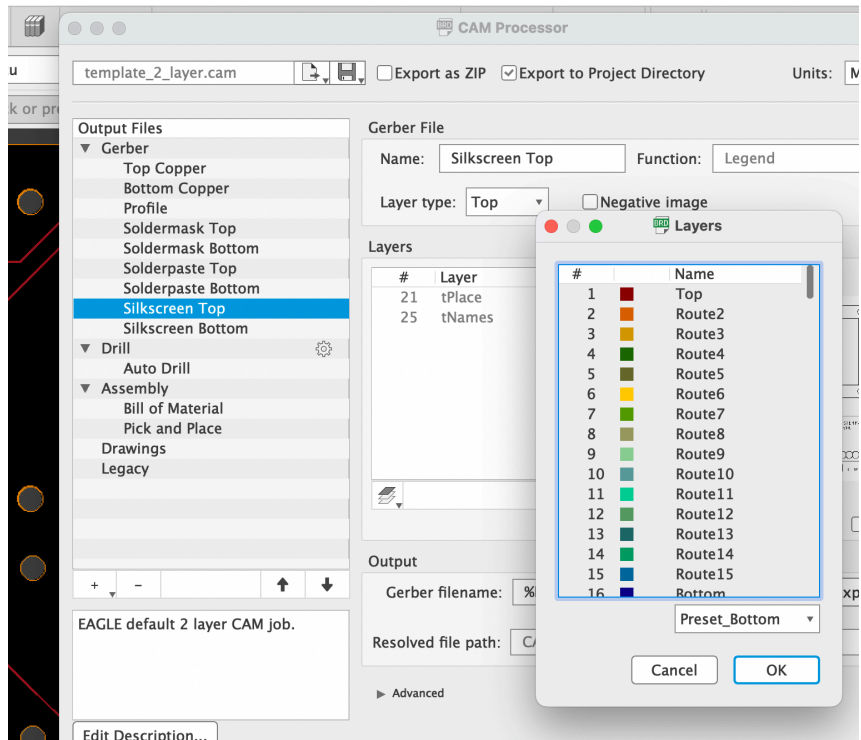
CAM Processor

u

k or pr

template_2_layer.cam

Export as ZIP

Export to Project Directory

Units: M

Output Files

▼ Gerber

Top Copper

Bottom Copper

Profile

Soldermask Top

Soldermask Bottom

Solderpaste Top

Solderpaste Bottom

Silkscreen Top

Silkscreen Bottom

▼ Drill

Auto Drill

▼ Assembly

Bill of Material

Pick and Place

Drawings

Legacy

+ −

EAGLE default 2 layer CAM job.

Edit Description...

Gerber File

Name: Silkscreen Top

Function: Legend

Layer type: Top

Negative image

Layers

| # | Layer |
|---|---|
| 21 | tPlace |
| 25 | tNames |

Output

Gerber filename: %

Resolved file path: CA

▶ Advanced

Layers

| # | | Name |
|---|---|---|
| 1 | | Top |
| 2 | | Route2 |
| 3 | | Route3 |
| 4 | | Route4 |
| 5 | | Route5 |
| 6 | | Route6 |
| 7 | | Route7 |
| 8 | | Route8 |
| 9 | | Route9 |
| 10 | | Route10 |
| 11 | | Route11 |
| 12 | | Route12 |
| 13 | | Route13 |
| 14 | | Route14 |
| 15 | | Route15 |
| 16 | | Bottom |

Preset_Bottom

Cancel

OK

xp